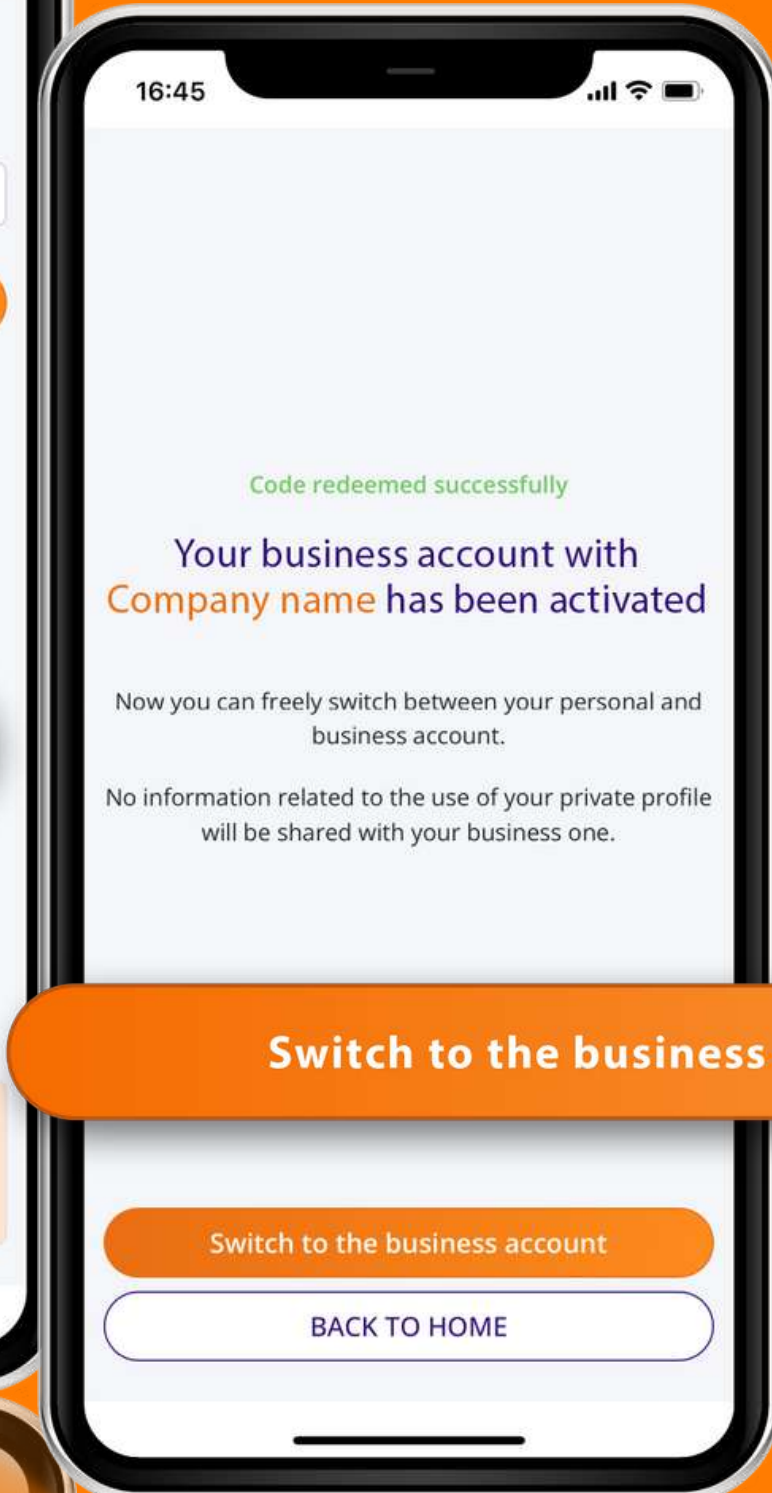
16:45

Code redeemed successfully

Your business account with Company name has been activated

Now you can freely switch between your personal and business account.

No information related to the use of your private profile will be shared with your business one.

Switch to the business

Switch to the business account

BACK TO HOME